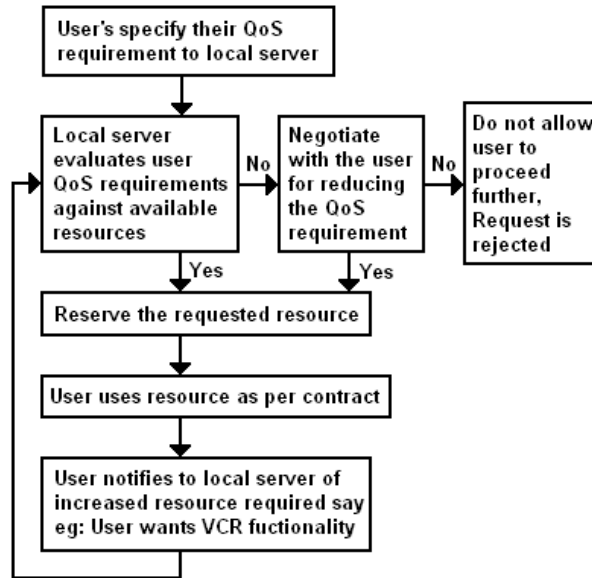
User's specify their QoS requirement to local server

Local server evaluates user QoS requirements against available resources

No

Negotiate with the user for reducing the QoS requirement

No

Do not allow user to proceed further, Request is rejected

Yes

Yes

Reserve the requested resource

User uses resource as per contract

User notifies to local server of increased resource required say eg: User wants VCR fuctionality